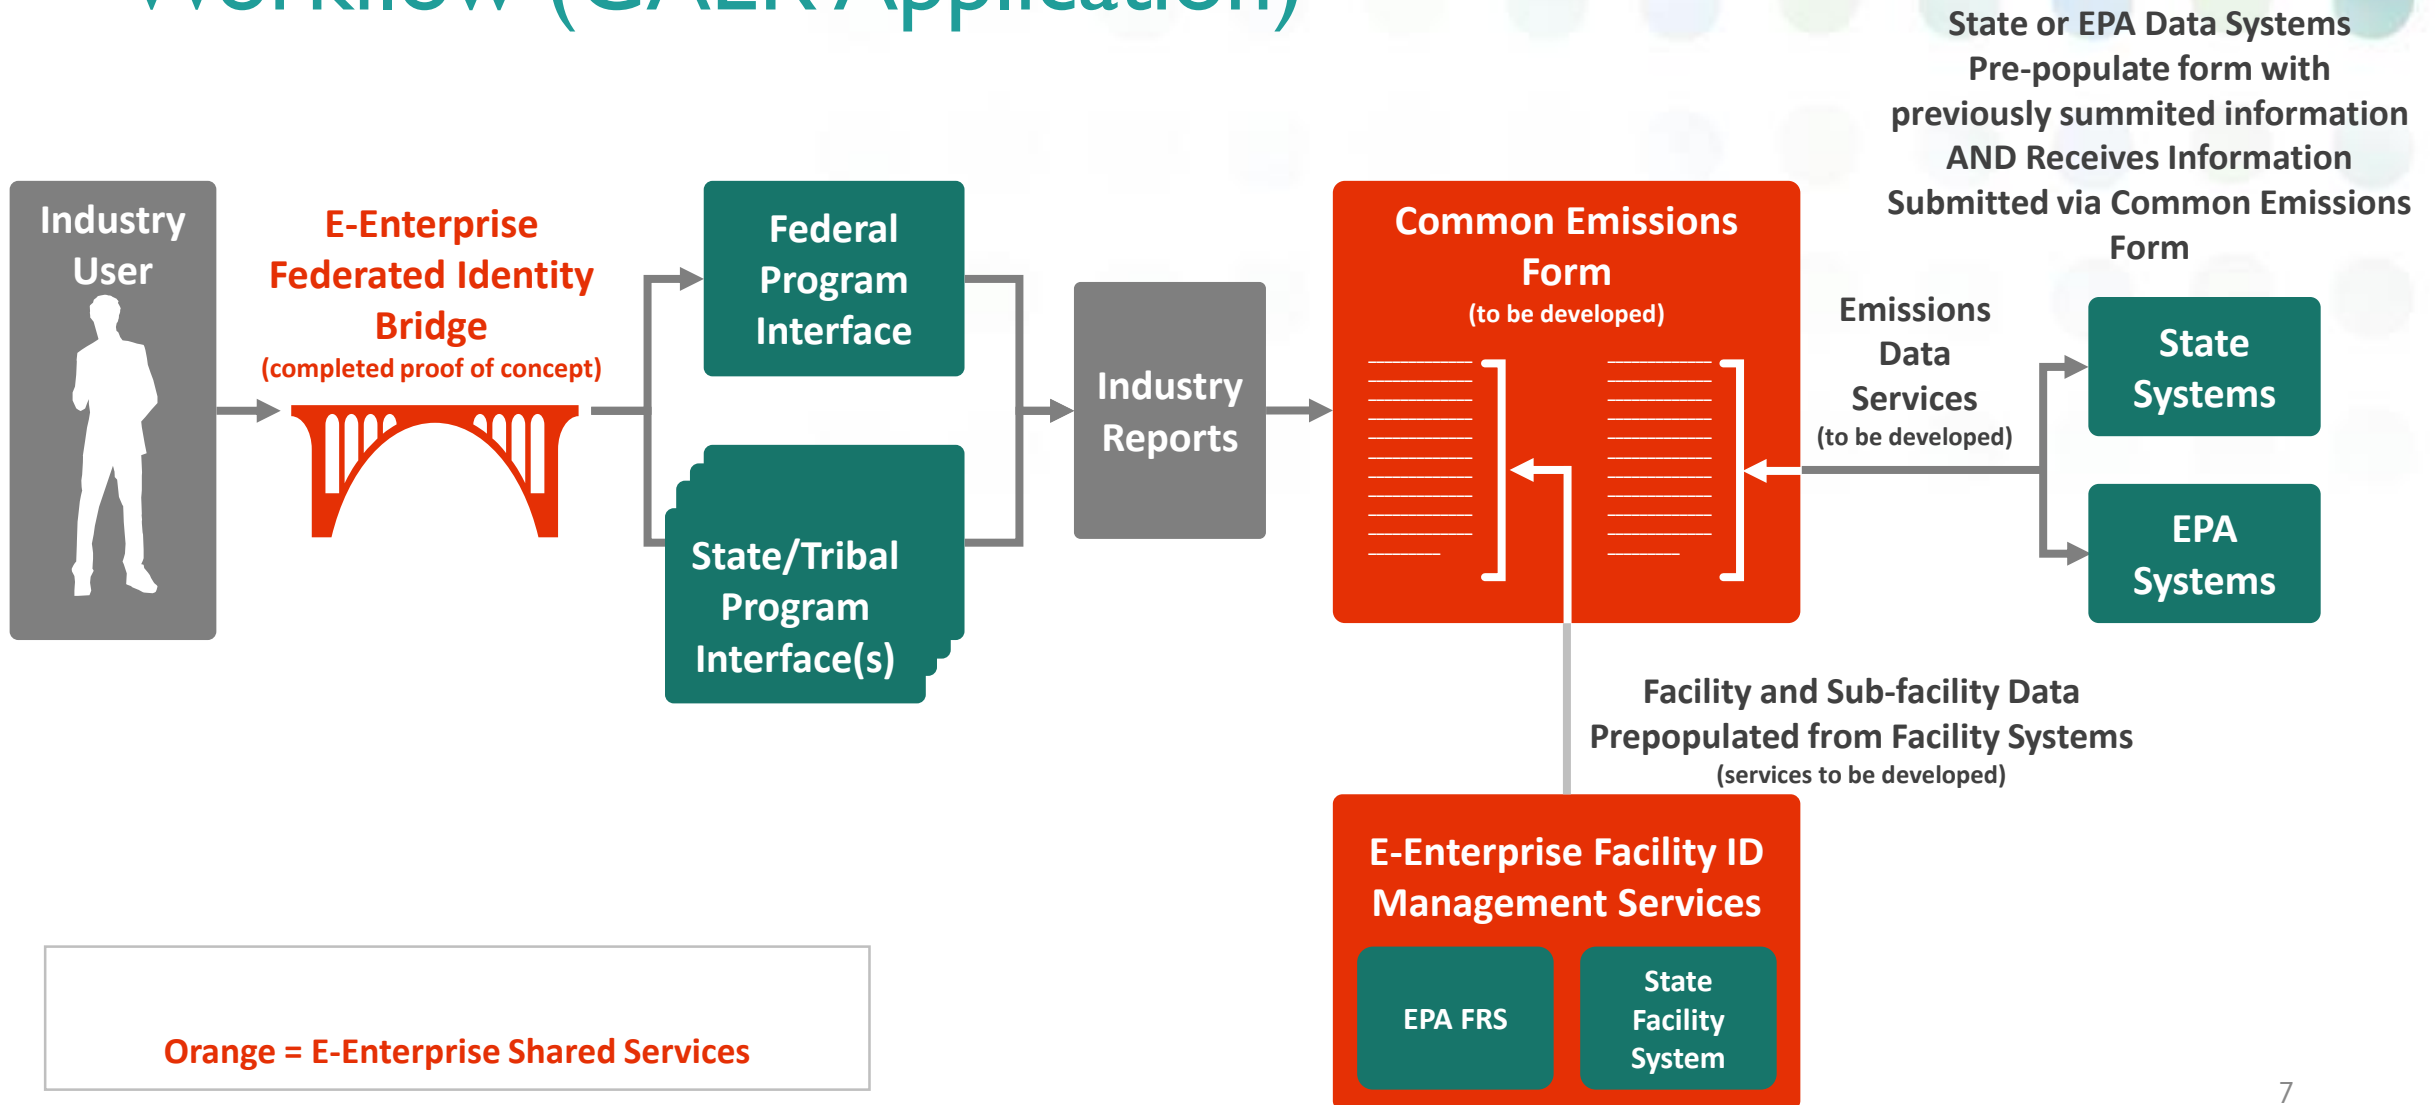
Workflow (CAER Application)

State or EPA Data Systems Pre-populate form with previously summited information AND Receives Information Submitted via Common Emissions Form

Industry User

E-Enterprise Federated Identity Bridge
(completed proof of concept)

Federal Program Interface

State/Tribal Program Interface(s)

Industry Reports

Common Emissions Form
(to be developed)

Emissions Data Services
(to be developed)

State Systems

EPA Systems

Facility and Sub-facility Data Prepopulated from Facility Systems
(services to be developed)

E-Enterprise Facility ID Management Services

EPA FRS

State Facility System

Orange = E-Enterprise Shared Services

7